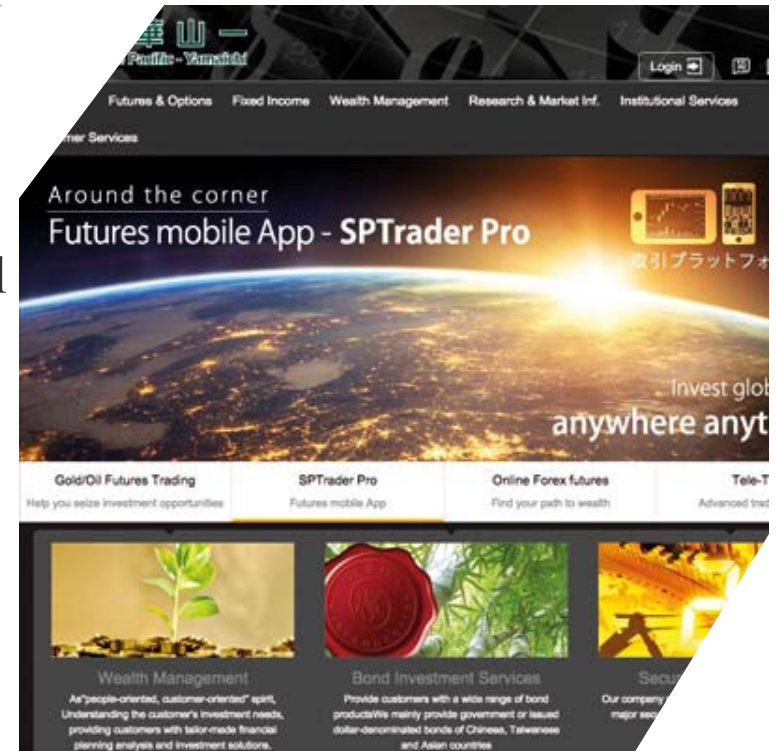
華山一
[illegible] Pacific - Yamaichi

Login

Futures & Options Fixed Income Wealth Management Research & Market Inf. Institutional Services

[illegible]mer Services

Around the corner

Futures mobile App - SPTrader Pro

取引プラットフォ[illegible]

Invest glob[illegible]

anywhere anyt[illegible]

Gold/Oil Futures Trading
Help you seize investment opportunities

SPTrader Pro
Futures mobile App

Online Forex futures
Find your path to wealth

Tele-T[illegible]
Advanced trad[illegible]

Wealth Management
As"people-oriented, customer-oriented" spirit, Understanding the customer's investment needs, providing customers with tailor-made financial planning analysis and investment solutions.

Bond Investment Services
Provide customers with a wide range of bond productsWe mainly provide government or issued dollar-denominated bonds of Chinese, Taiwanese and Asian countries

Secu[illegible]
Our company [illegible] major sec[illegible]